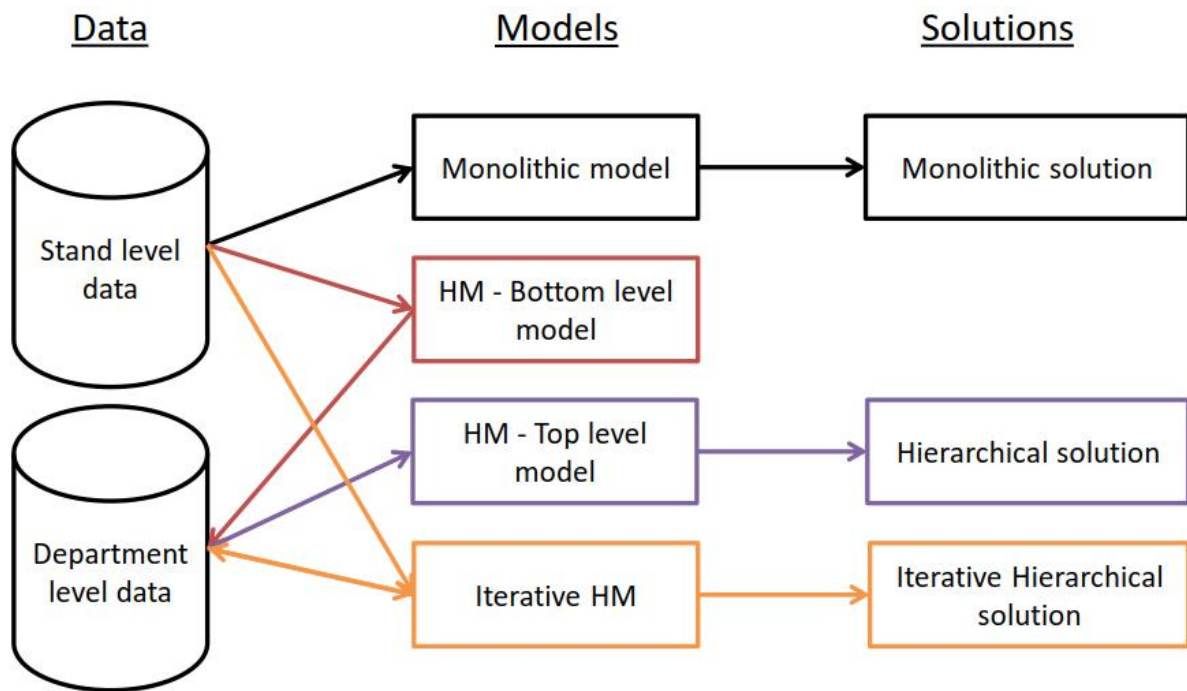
Data

Models

Solutions

Stand level data

Department level data

Monolithic model

HM - Bottom level model

HM - Top level model

Iterative HM

Monolithic solution

Hierarchical solution

Iterative Hierarchical solution